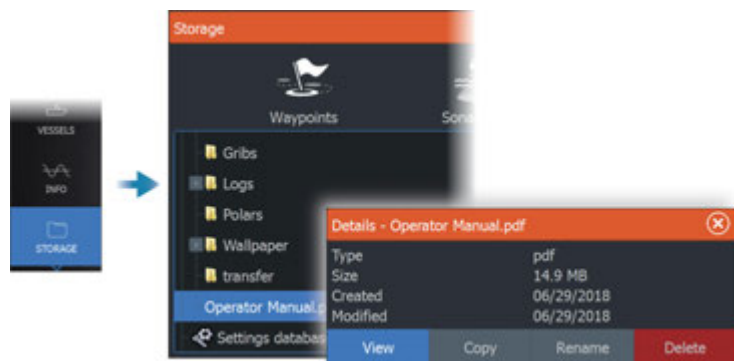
VESSELS

INFO

STORAGE

Storage

Waypoints

Sona

Gribs

Logs

Polars

Wallpaper

transfer

Operator Manual.p

Settings databas

Details - Operator Manual.pdf

| | |
|---|---|
| Type | pdf |
| Size | 14.9 MB |
| Created | 06/29/2018 |
| Modified | 06/29/2018 |

View

Copy

Rename

Delete